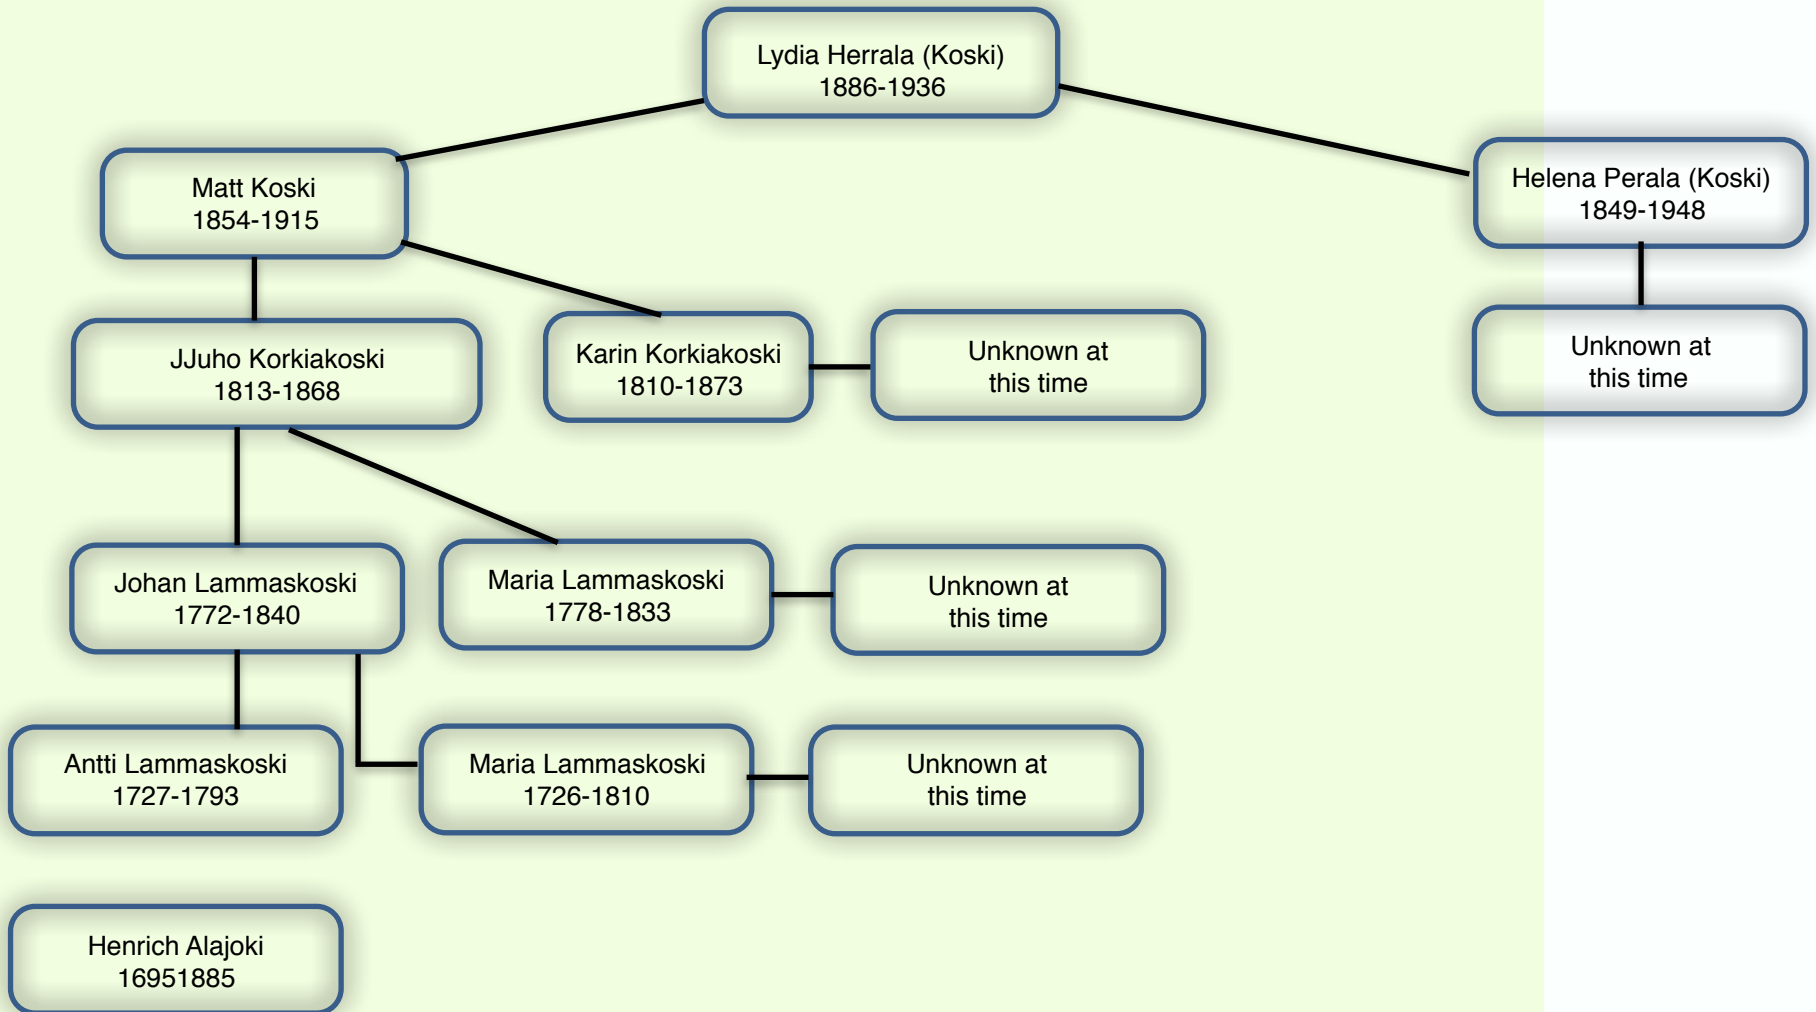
Lydia Herrala (Koski)
1886-1936

Matt Koski
1854-1915

Helena Perala (Koski)
1849-1948

JJuho Korkiakoski
1813-1868

Karin Korkiakoski
1810-1873

Unknown at this time

Unknown at this time

Johan Lammaskoski
1772-1840

Maria Lammaskoski
1778-1833

Unknown at this time

Antti Lammaskoski
1727-1793

Maria Lammaskoski
1726-1810

Unknown at this time

Henrich Alajoki
16951885